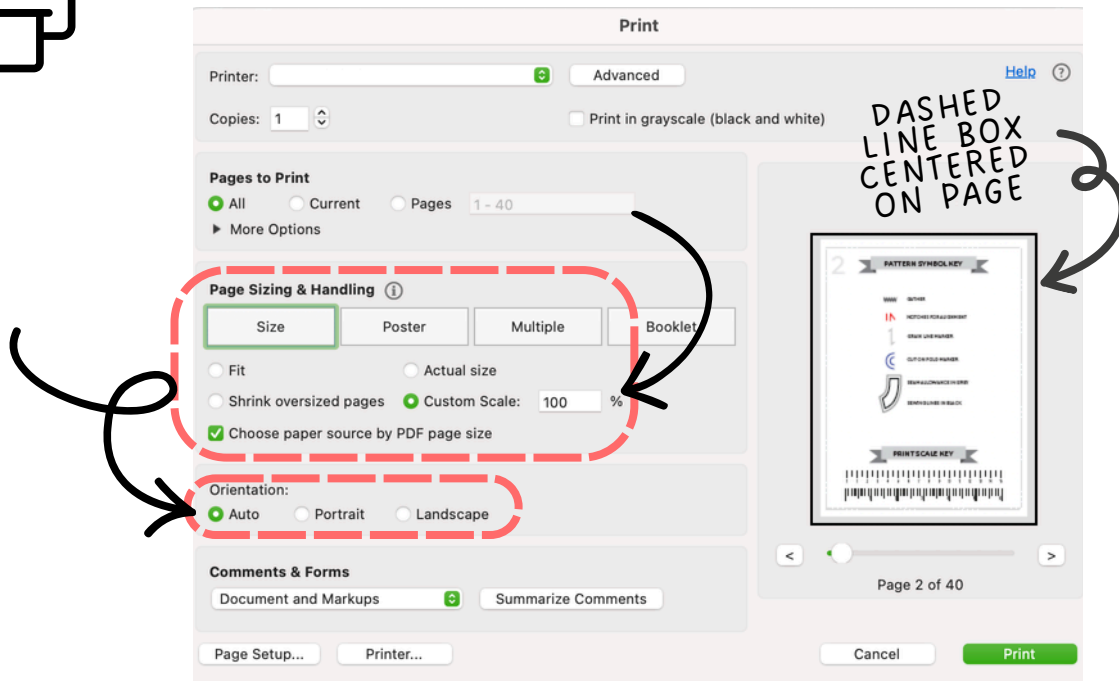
Print

Printer:
Advanced
Help
Copies: 1
Print in grayscale (black and white)

DASHED LINE BOX CENTERED ON PAGE

Pages to Print
All
Current
Pages
1 - 40
More Options

Page Sizing & Handling
Size
Poster
Multiple
Booklet
Fit
Actual size
Shrink oversized pages
Custom Scale: 100 %
Choose paper source by PDF page size

Orientation:
Auto
Portrait
Landscape

Comments & Forms
Document and Markups
Summarize Comments

2
PATTERN SYMBOL KEY
GATHER
NOTCHES FOR ALIGNMENT
GRAIN LINE MARKER
CUT ON FOLD MARKER
SEAM ALLOWANCE IN GREY
SEWING LINES IN BLACK
PRINTSCALE KEY

<
>
Page 2 of 40

Page Setup...
Printer...
Cancel
Print